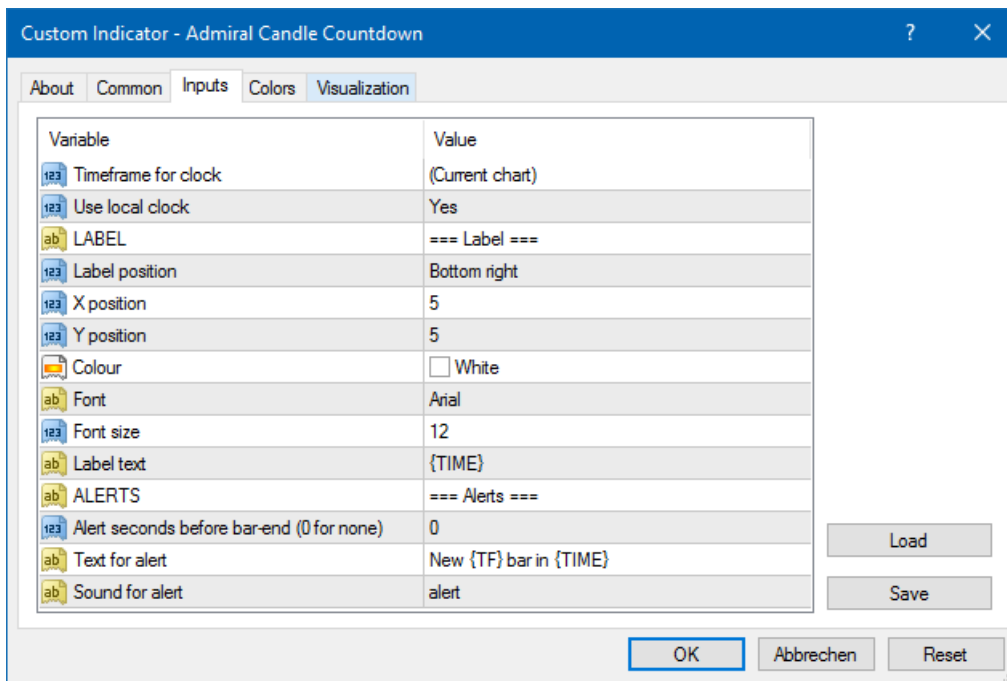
Custom Indicator - Admiral Candle Countdown

?

About | Common | Inputs | Colors | Visualization

| Variable | Value |
|---|---|
| 123 Timeframe for clock | (Current chart) |
| 123 Use local clock | Yes |
| ab LABEL | === Label === |
| 123 Label position | Bottom right |
| 123 X position | 5 |
| 123 Y position | 5 |
| Colour | White |
| ab Font | Arial |
| 123 Font size | 12 |
| ab Label text | {TIME} |
| ab ALERTS | === Alerts === |
| 123 Alert seconds before bar-end (0 for none) | 0 |
| ab Text for alert | New {TF} bar in {TIME} |
| ab Sound for alert | alert |

Load

Save

OK | Abbrechen | Reset